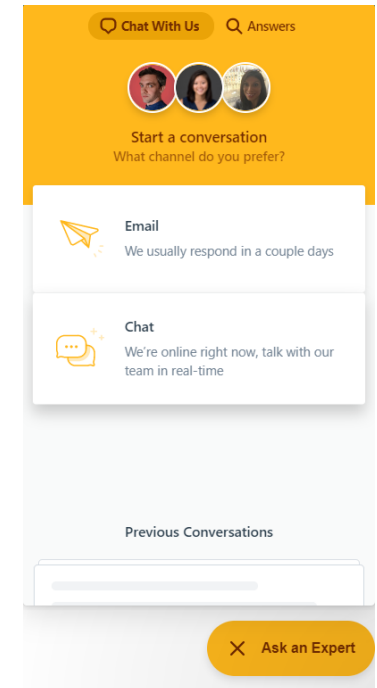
Chat With Us
Answers

Start a conversation
What channel do you prefer?

Email
We usually respond in a couple days

Chat
We're online right now, talk with our team in real-time

Previous Conversations

Ask an Expert